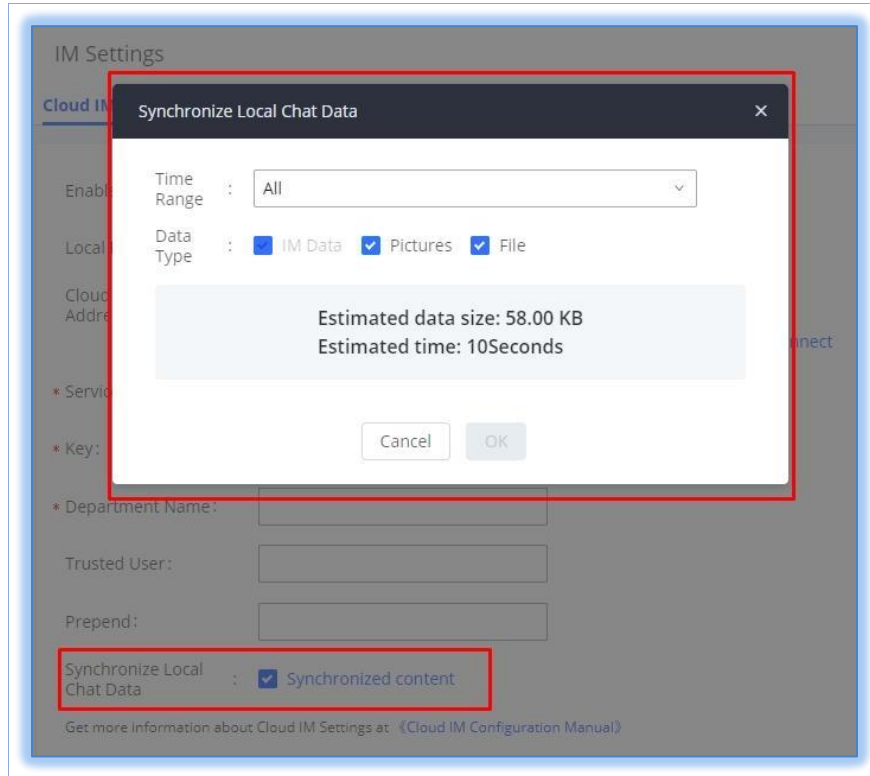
IM Settings

Cloud IM

Enabl

Local

Cloud Addre

nnect

* Servic

* Key:

Synchronize Local Chat Data ×

Time Range : All

Data Type : IM Data Pictures File

Estimated data size: 58.00 KB
Estimated time: 10Seconds

Cancel OK

* Department Name:

Trusted User:

Prepend:

Synchronize Local Chat Data : Synchronized content

Get more information about Cloud IM Settings at 《Cloud IM Configuration Manual》